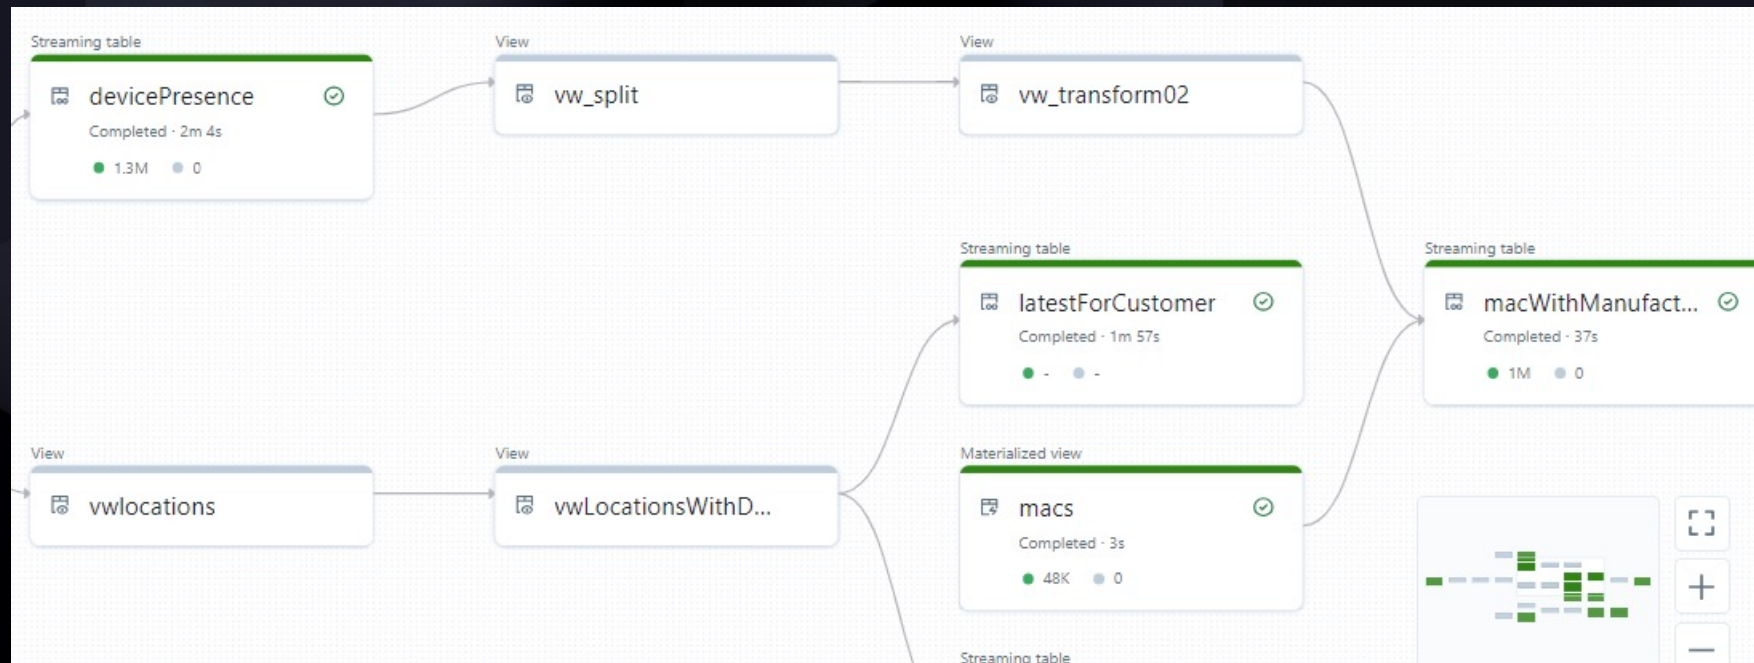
Streaming table
devicePresence
Completed · 2m 4s
1.3M 0

View
vw_split

View
vw_transform02

Streaming table
latestForCustomer
Completed · 1m 57s
- -

Streaming table
macWithManufact...
Completed · 37s
1M 0

View
vwlocations

View
vwLocationsWithD...

Materialized view
macs
Completed · 3s
48K 0

Streaming table